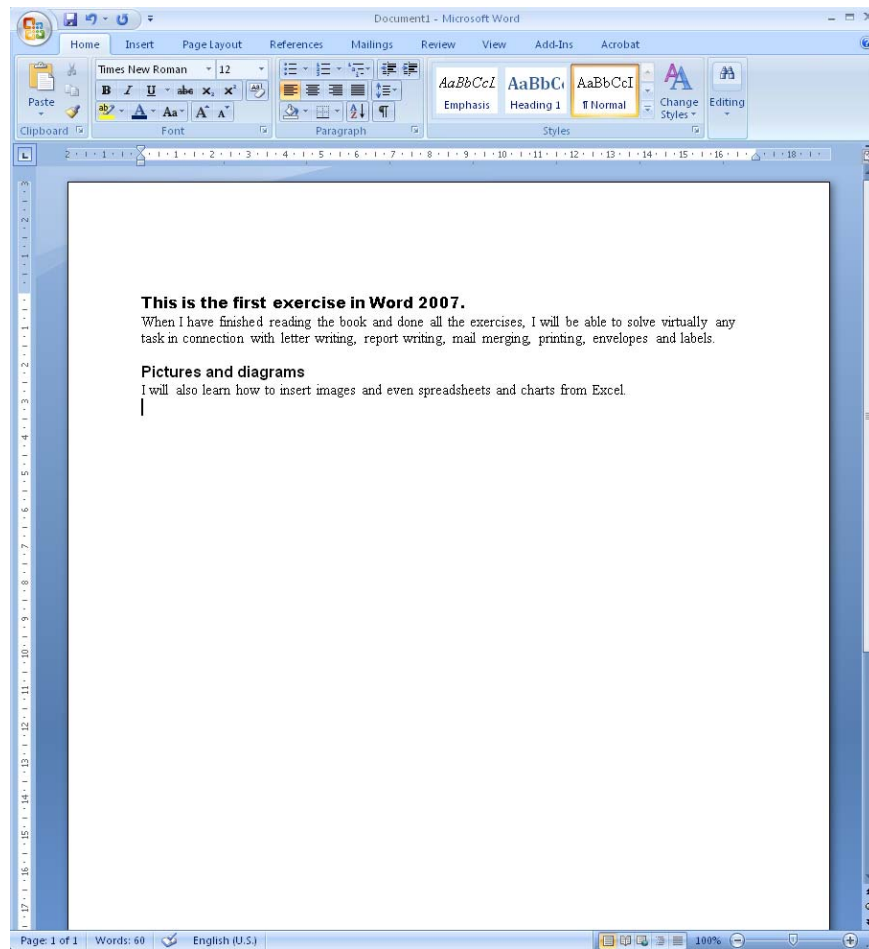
Document1 - Microsoft Word

Home Insert Page Layout References Mailings Review View Add-Ins Acrobat

Paste
Times New Roman 12
B I U abe $x_2$ $x^2$
Aa A A
AaBbCcI Emphasis
AaBbC Heading 1
AaBbCcI ¶ Normal
Change Styles
Editing
Clipboard Font Paragraph Styles

This is the first exercise in Word 2007.

When I have finished reading the book and done all the exercises, I will be able to solve virtually any task in connection with letter writing, report writing, mail merging, printing, envelopes and labels.

Pictures and diagrams

I will also learn how to insert images and even spreadsheets and charts from Excel.

Page: 1 of 1 Words: 60 English (U.S.) 100%